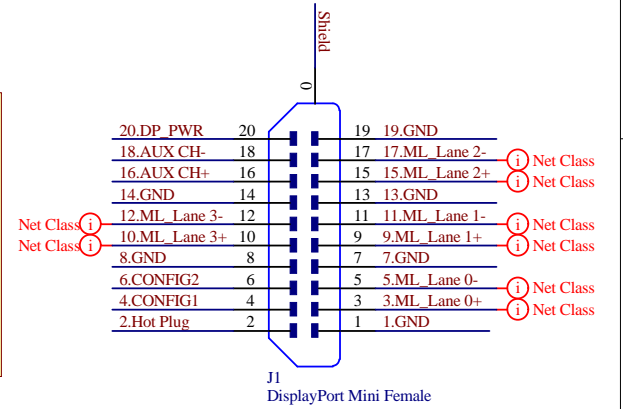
Shield

0

20.DP_PWR 20
18.AUX CH- 18
16.AUX CH+ 16
14.GND 14
Net Class i 12.ML_Lane 3- 12
Net Class i 10.ML_Lane 3+ 10
8.GND 8
6.CONFIG2 6
4.CONFIG1 4
2.Hot Plug 2

19 19.GND
17 17.ML_Lane 2- i Net Class
15 15.ML_Lane 2+ i Net Class
13 13.GND
11 11.ML_Lane 1- i Net Class
9 9.ML_Lane 1+ i Net Class
7 7.GND
5 5.ML_Lane 0- i Net Class
3 3.ML_Lane 0+ i Net Class
1 1.GND

J1
DisplayPort Mini Female